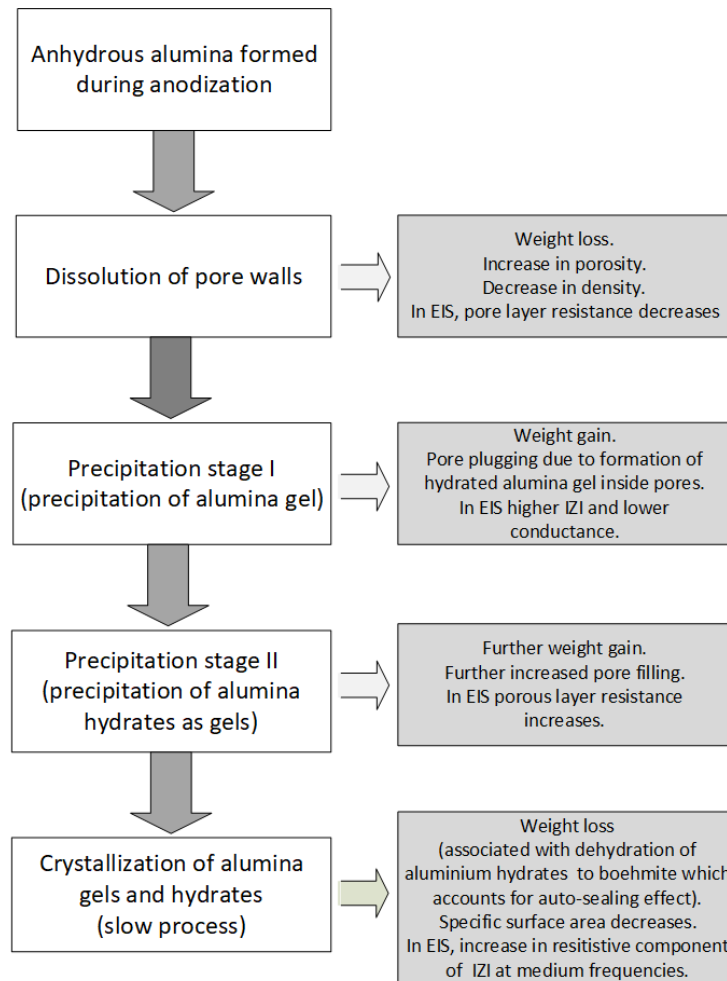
Anhydrous alumina formed during anodization

Dissolution of pore walls

Weight loss.
Increase in porosity.
Decrease in density.
In EIS, pore layer resistance decreases

Precipitation stage I (precipitation of alumina gel)

Weight gain.
Pore plugging due to formation of hydrated alumina gel inside pores.
In EIS higher IZI and lower conductance.

Precipitation stage II (precipitation of alumina hydrates as gels)

Further weight gain.
Further increased pore filling.
In EIS porous layer resistance increases.

Crystallization of alumina gels and hydrates (slow process)

Weight loss
(associated with dehydration of aluminium hydrates to boehmite which accounts for auto-sealing effect).
Specific surface area decreases.
In EIS, increase in resitistive component of IZI at medium frequencies.